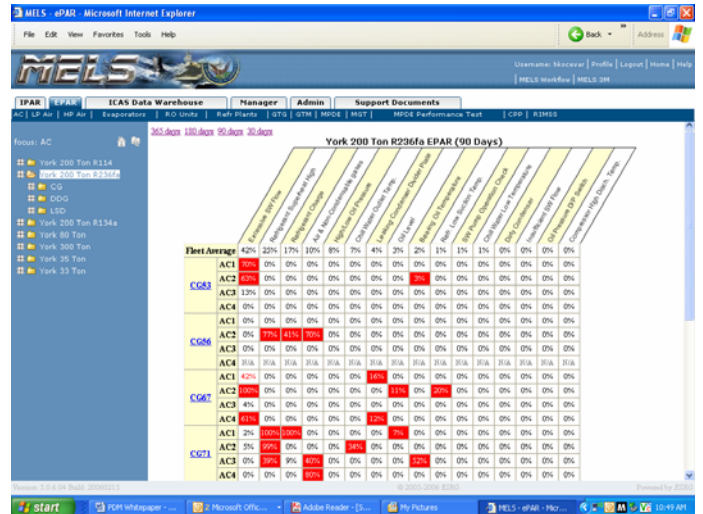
MELS - ePAR - Microsoft Internet Explorer

File Edit View Favorites Tools Help

Back Address

MELS

Username: hlocvar | Profile | Logout | Home | Help
| MELS Workflow | MELS 3M

IPAR EPAR ICAS Data Warehouse Manager Admin Support Documents

AC | LP Air | HP Air | Evaporators | RO Units | Refr Plants | GTG | GTM | MPDE | MGT | MPDE Performance Test | CPP | RIMSS

focus: AC

York 200 Ton R114
York 200 Ton R236fa
CG
DDG
LSD
York 200 Ton R134a
York 80 Ton
York 300 Ton
York 35 Ton
York 33 Ton

365 days 180 days 90 days 30 days

York 200 Ton R236fa EPAR (90 Days)

| | | Excessive SW Flow | Refrigerant Superheat High | Refrigerant Charge | Air & Non-Condensable gases | High/Low Oil Pressure | Chill Water Outlet Temp. | Leaking Condenser Outlet Plate | Oil Level | Reverse Oil Temperature | Mon. Low Suction Temp. | SW Pump Operation Check | Chill Water Low Temperature | Dirty Condenser | Insufficient SW Flow | Oil Pressure Diff Switch | Compressor High Disch. Temp. |
|---|---|---|---|---|---|---|---|---|---|---|---|---|---|---|---|---|---|
| Fleet Average | | 42% | 23% | 17% | 10% | 8% | 7% | 4% | 3% | 2% | 1% | 1% | 1% | 0% | 0% | 0% | 0% |
| CG53 | AC1 | 70% | 0% | 0% | 0% | 0% | 0% | 0% | 0% | 0% | 0% | 0% | 0% | 0% | 0% | 0% | 0% |
| | AC2 | 63% | 0% | 0% | 0% | 0% | 0% | 0% | 0% | 3% | 0% | 0% | 0% | 0% | 0% | 0% | 0% |
| | AC3 | 13% | 0% | 0% | 0% | 0% | 0% | 0% | 0% | 0% | 0% | 0% | 0% | 0% | 0% | 0% | 0% |
| | AC4 | 0% | 0% | 0% | 0% | 0% | 0% | 0% | 0% | 0% | 0% | 0% | 0% | 0% | 0% | 0% | 0% |
| CG56 | AC1 | 0% | 0% | 0% | 0% | 0% | 0% | 0% | 0% | 0% | 0% | 0% | 0% | 0% | 0% | 0% | 0% |
| | AC2 | 0% | 77% | 41% | 70% | 0% | 0% | 0% | 0% | 0% | 0% | 0% | 0% | 0% | 0% | 0% | 0% |
| | AC3 | 0% | 0% | 0% | 0% | 0% | 0% | 0% | 0% | 0% | 0% | 0% | 0% | 0% | 0% | 0% | 0% |
| | AC4 | N/A | N/A | N/A | N/A | N/A | N/A | N/A | N/A | N/A | N/A | N/A | N/A | N/A | N/A | N/A | N/A |
| CG67 | AC1 | 42% | 0% | 0% | 0% | 0% | 0% | 16% | 0% | 0% | 0% | 0% | 0% | 0% | 0% | 0% | 0% |
| | AC2 | 100% | 0% | 0% | 0% | 0% | 0% | 0% | 11% | 0% | 20% | 0% | 0% | 0% | 0% | 0% | 0% |
| | AC3 | 4% | 0% | 0% | 0% | 0% | 0% | 0% | 0% | 0% | 0% | 0% | 0% | 0% | 0% | 0% | 0% |
| | AC4 | 61% | 0% | 0% | 0% | 0% | 0% | 12% | 0% | 0% | 0% | 0% | 0% | 0% | 0% | 0% | 0% |
| CG71 | AC1 | 2% | 100% | 100% | 0% | 0% | 0% | 0% | 7% | 0% | 0% | 0% | 0% | 0% | 0% | 0% | 0% |
| | AC2 | 5% | 99% | 0% | 0% | 0% | 34% | 0% | 0% | 0% | 0% | 0% | 0% | 0% | 0% | 0% | 0% |
| | AC3 | 0% | 39% | 9% | 40% | 0% | 0% | 0% | 52% | 0% | 0% | 0% | 0% | 0% | 0% | 0% | 0% |
| | AC4 | 0% | 0% | 0% | 80% | 0% | 0% | 0% | 0% | 0% | 0% | 0% | 0% | 0% | 0% | 0% | 0% |

Version: 3.0.6.04 Build: 20060215 © 2003-2006 EDO Powered by EDO

start | PDM Whitepaper - ... | 2 Microsoft Offic... | Adobe Reader - [S... | My Pictures | MELS - ePAR - Micr... | 10:49 AM